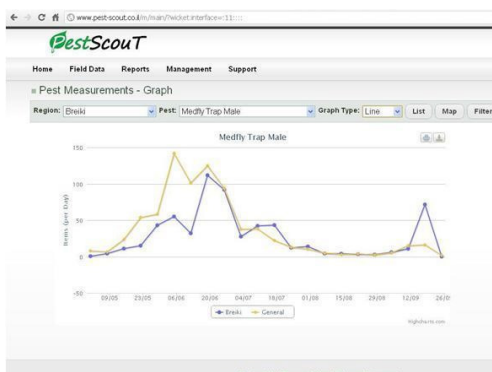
www.pest-scout.co.il/m/main/?wicket:interface=:11::::

PestScouT

Home Field Data Reports Management Support

Pest Measurements - Graph

Region: Breiki Pest: Medfly Trap Male Graph Type: Line List Map Filter

Medfly Trap Male

150
100
50
0
-50

Items (per trap)

09/05 23/05 06/06 20/06 04/07 18/07 01/08 15/08 29/08 12/09 26/09

Breiki General

Highcharts.com